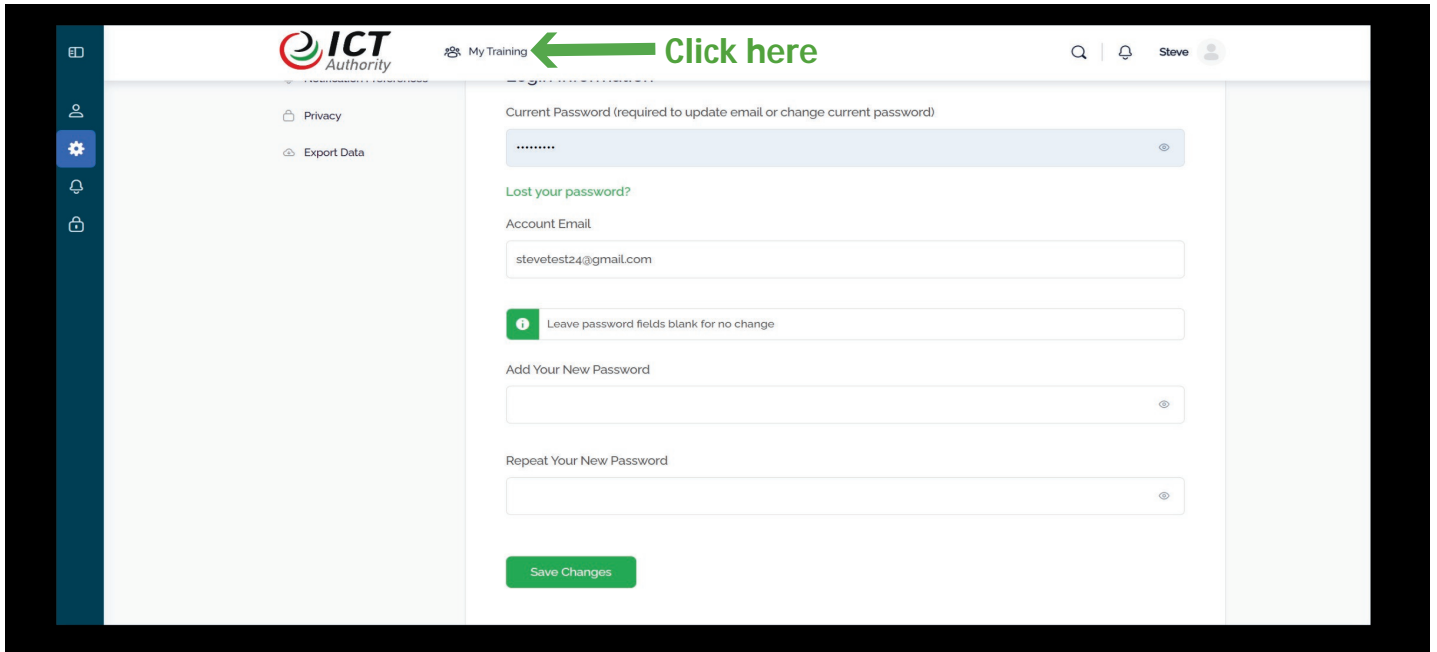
ICT Authority

My Training

Click here

Steve

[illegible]

Privacy

Export Data

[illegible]

Current Password (required to update email or change current password)

.........

Lost your password?

Account Email

stevetest24@gmail.com

Leave password fields blank for no change

Add Your New Password

Repeat Your New Password

Save Changes